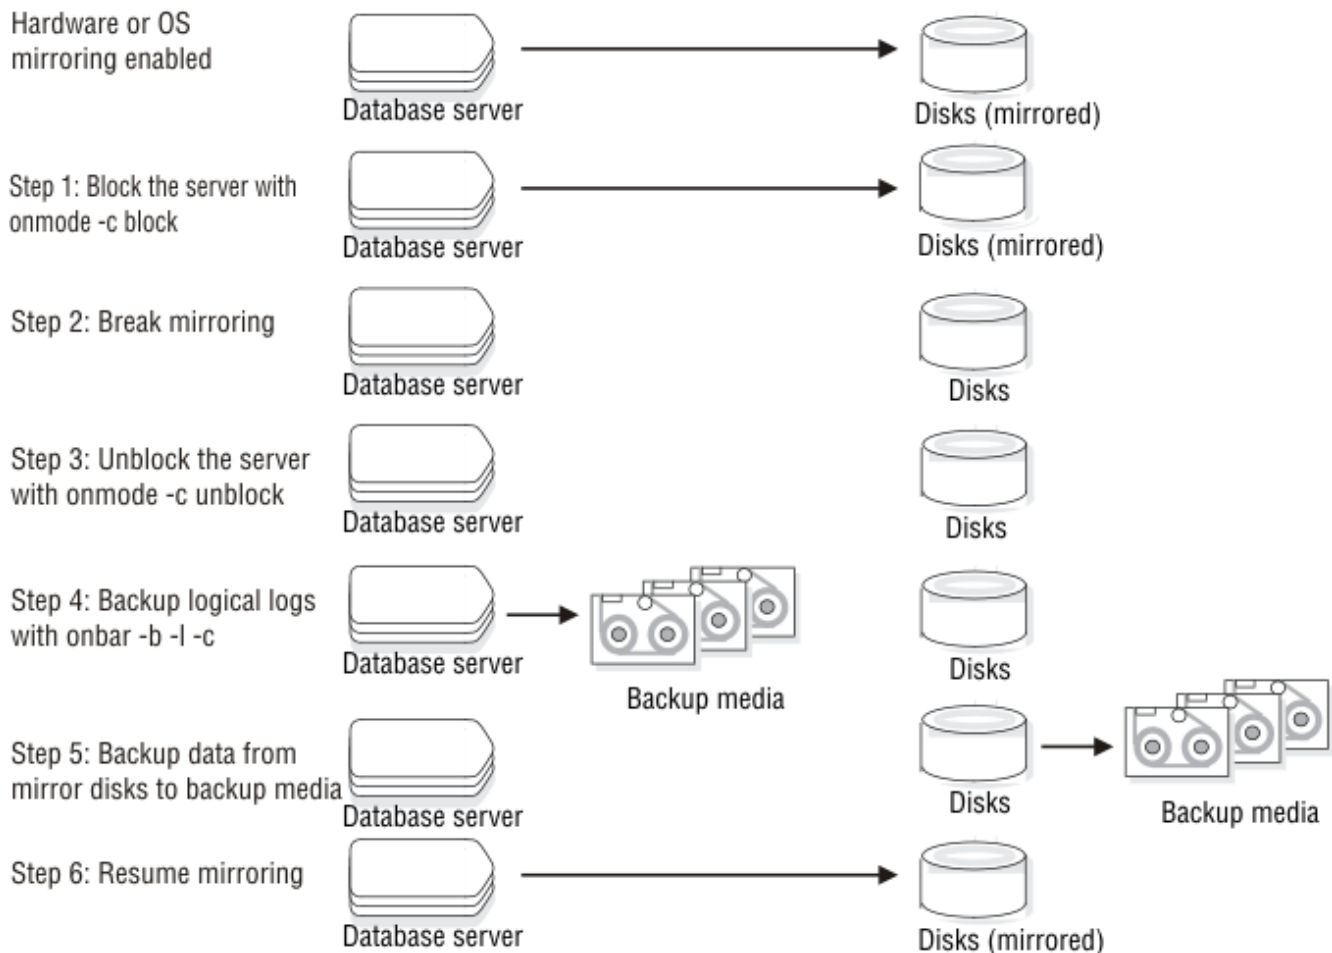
Hardware or OS mirroring enabled

Database server

Disks (mirrored)

Step 1: Block the server with onmode -c block

Database server

Disks (mirrored)

Step 2: Break mirroring

Database server

Disks

Step 3: Unblock the server with onmode -c unblock

Database server

Disks

Step 4: Backup logical logs with onbar -b -l -c

Database server

Backup media

Disks

Step 5: Backup data from mirror disks to backup media

Database server

Disks

Backup media

Step 6: Resume mirroring

Database server

Disks (mirrored)